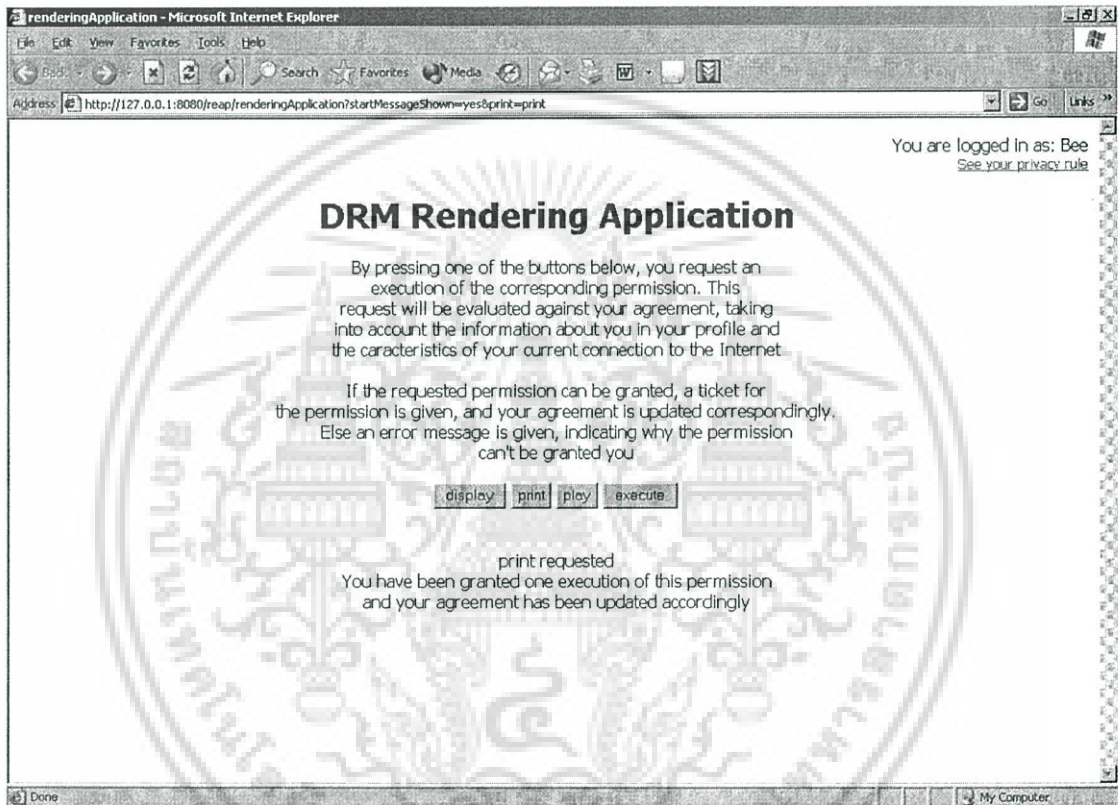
renderingApplication - Microsoft Internet Explorer

File Edit View Favorites Tools Help

Back Search Favorites Media

Address http://127.0.0.1:8080/reap/renderingApplication?startMessageShown=yes&print=print

Go Links

You are logged in as: Bee
See your privacy rule

DRM Rendering Application

By pressing one of the buttons below, you request an execution of the corresponding permission. This request will be evaluated against your agreement, taking into account the information about you in your profile and the caracteristics of your current connection to the Internet

If the requested permission can be granted, a ticket for the permission is given, and your agreement is updated correspondingly. Else an error message is given, indicating why the permission can't be granted you

display print play execute

print requested
You have been granted one execution of this permission and your agreement has been updated accordingly

Done

My Computer